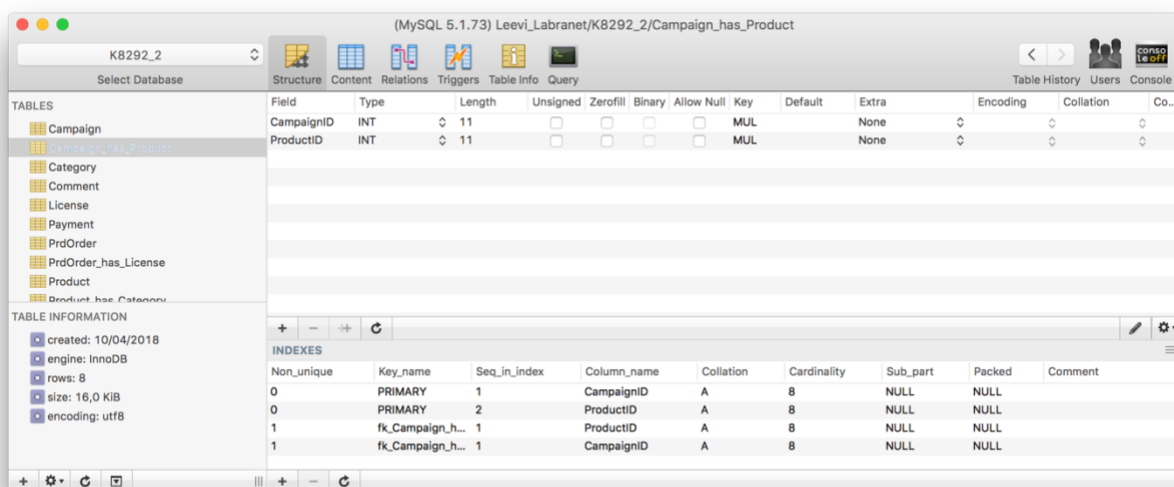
(MySQL 5.1.73) Leevi_Labranet/K8292_2/Campaign_has_Product

K8292_2
Select Database

Structure Content Relations Triggers Table Info Query

Table History Users Console

TABLES
Campaign
Campaign_has_Product
Category
Comment
License
Payment
PrdOrder
PrdOrder_has_License
Product
Product_has_Category

| Field | Type | Length | Unsigned | Zerofill | Binary | Allow Null | Key | Default | Extra | Encoding | Collation | Co... |
|---|---|---|---|---|---|---|---|---|---|---|---|---|
| CampaignID | INT | 11 | | | | | MUL | | None | | | |
| ProductID | INT | 11 | | | | | MUL | | None | | | |

TABLE INFORMATION
created: 10/04/2018
engine: InnoDB
rows: 8
size: 16,0 KiB
encoding: utf8

INDEXES

| Non_unique | Key_name | Seq_in_index | Column_name | Collation | Cardinality | Sub_part | Packed | Comment |
|---|---|---|---|---|---|---|---|---|
| 0 | PRIMARY | 1 | CampaignID | A | 8 | NULL | NULL | |
| 0 | PRIMARY | 2 | ProductID | A | 8 | NULL | NULL | |
| 1 | fk_Campaign_h... | 1 | ProductID | A | 8 | NULL | NULL | |
| 1 | fk_Campaign_h... | 1 | CampaignID | A | 8 | NULL | NULL | |